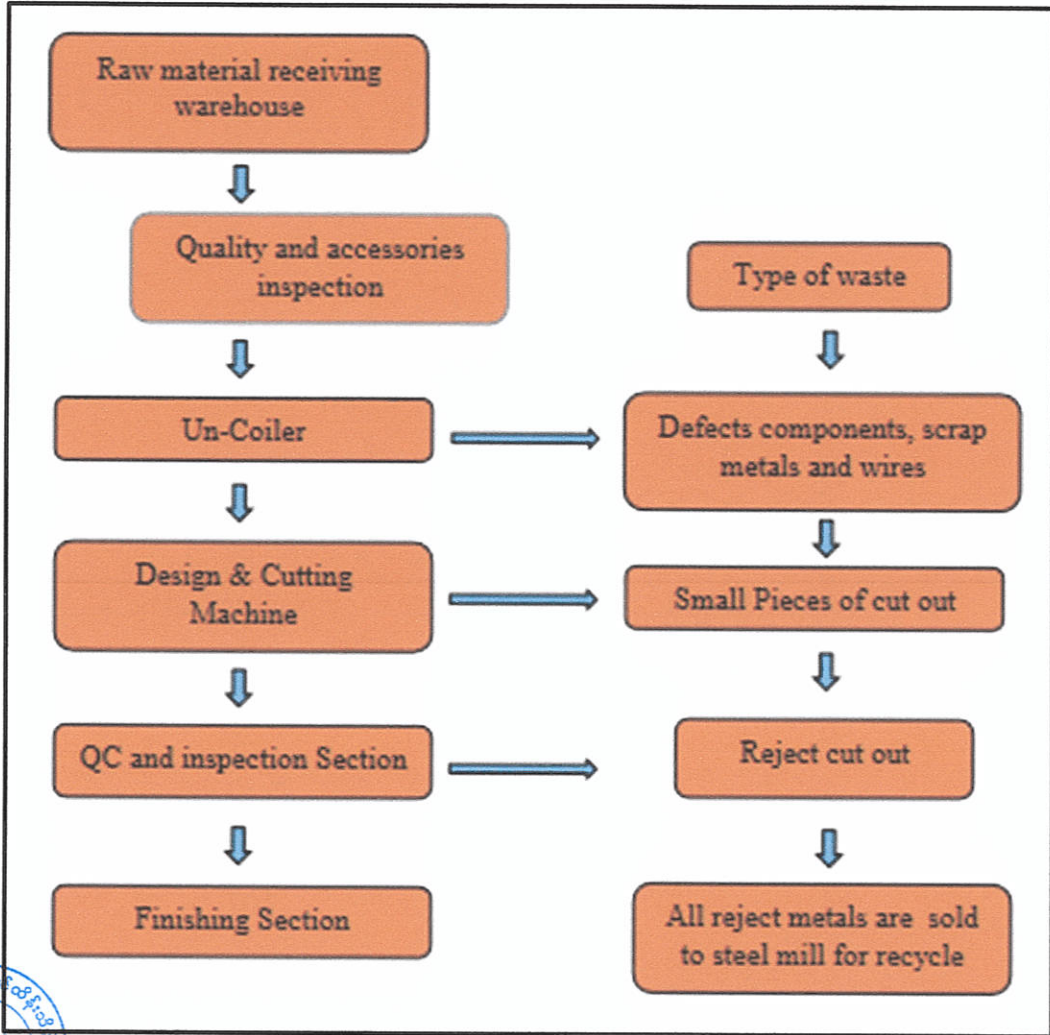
Raw material receiving warehouse

Quality and accessories inspection

Un-Coiler

Design & Cutting Machine

QC and inspection Section

Finishing Section

Type of waste

Defects components, scrap metals and wires

Small Pieces of cut out

Reject cut out

All reject metals are sold to steel mill for recycle

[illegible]